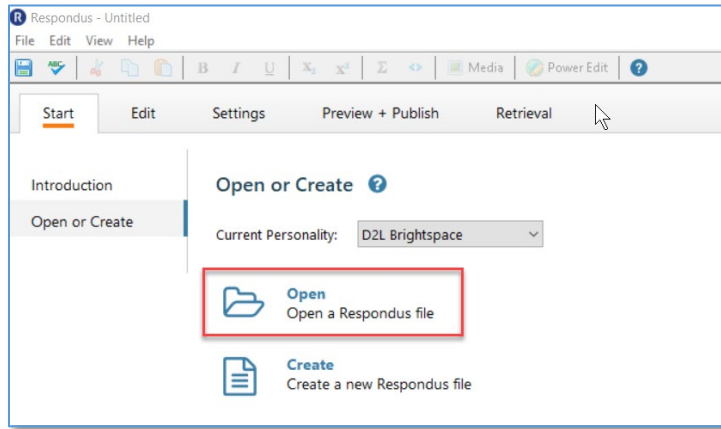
Respondus - Untitled

File Edit View Help

B I U $X_1$ $X^2$ Σ <> Media Power Edit ?

Start Edit Settings Preview + Publish Retrieval

Introduction

Open or Create

Open or Create

Current Personality: D2L Brightspace

Open
Open a Respondus file

Create
Create a new Respondus file